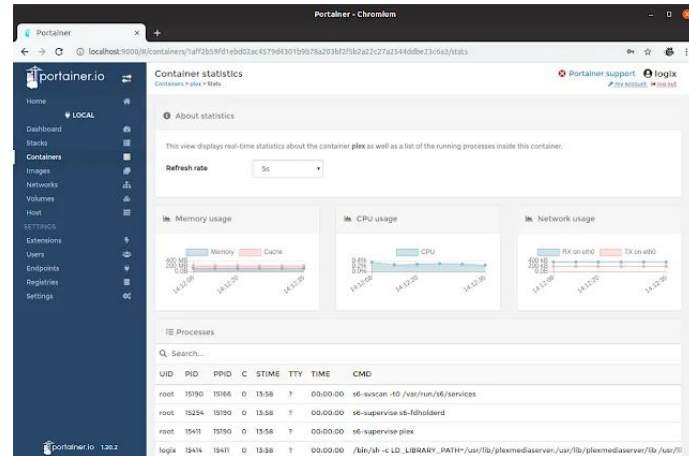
Portainer - Chromium

Portainer

localhost:9000/#/containers/1aff2b59fd1ebd02ac4579d4301b9b78a203bf2f5b2a22c27a2544ddbe23c6a3/stats

portainer.io

Home
LOCAL
Dashboard
Stacks
Containers
Images
Networks
Volumes
Host
SETTINGS
Extensions
Users
Endpoints
Registries
Settings

portainer.io 1.20.2

Container statistics
Containers > plex > Stats

Portainer support logix
my account log out

About statistics

This view displays real-time statistics about the container plex as well as a list of the running processes inside this container.

Refresh rate 5s

Memory usage
Memory Cache
400 MB
200 MB
0 KB
14:12:08 14:12:20 14:12:35

CPU usage
CPU
0.4%
0.2%
0.0%
14:12:08 14:12:20 14:12:35

Network usage
RX on eth0 TX on eth0
400 KB
200 KB
0 KB
14:12:08 14:12:20 14:12:35

Processes

Search...

| UID | PID | PPID | C | STIME | TTY | TIME | CMD |
|---|---|---|---|---|---|---|---|
| root | 15190 | 15166 | 0 | 13:58 | ? | 00:00:00 | s6-svscan -t0 /var/run/s6/services |
| root | 15254 | 15190 | 0 | 13:58 | ? | 00:00:00 | s6-supervise s6-fdholderd |
| root | 15411 | 15190 | 0 | 13:58 | ? | 00:00:00 | s6-supervise plex |
| logix | 15414 | 15411 | 0 | 13:58 | ? | 00:00:00 | /bin/sh -c LD_LIBRARY_PATH=/usr/lib/plexmediaserver:/usr/lib/plexmediaserver/lib /usr/l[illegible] |